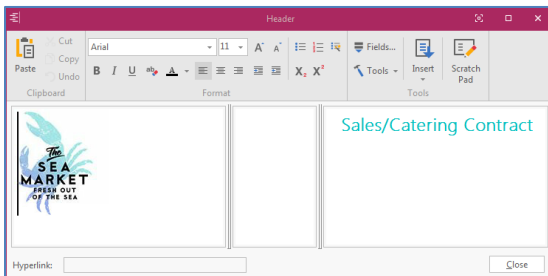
Header

Paste
Cut
Copy
Undo
Clipboard

Arial
11
B I U ab A
$X_2$ $X^2$
Format

Fields...
Tools
Insert
Scratch Pad
Tools

The
SEA
MARKET
FRESH OUT
OF THE SEA

Sales/Catering Contract

Hyperlink:

Close